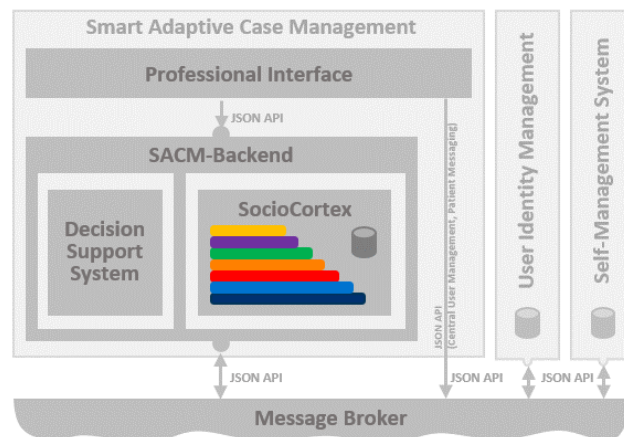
Smart Adaptive Case Management

Professional Interface

JSON API

SACM-Backend

Decision Support System

SocioCortex

JSON API (Central User Management, Patient Messaging)

User Identity Management

Self-Management System

JSON API

JSON API

JSON API

Message Broker